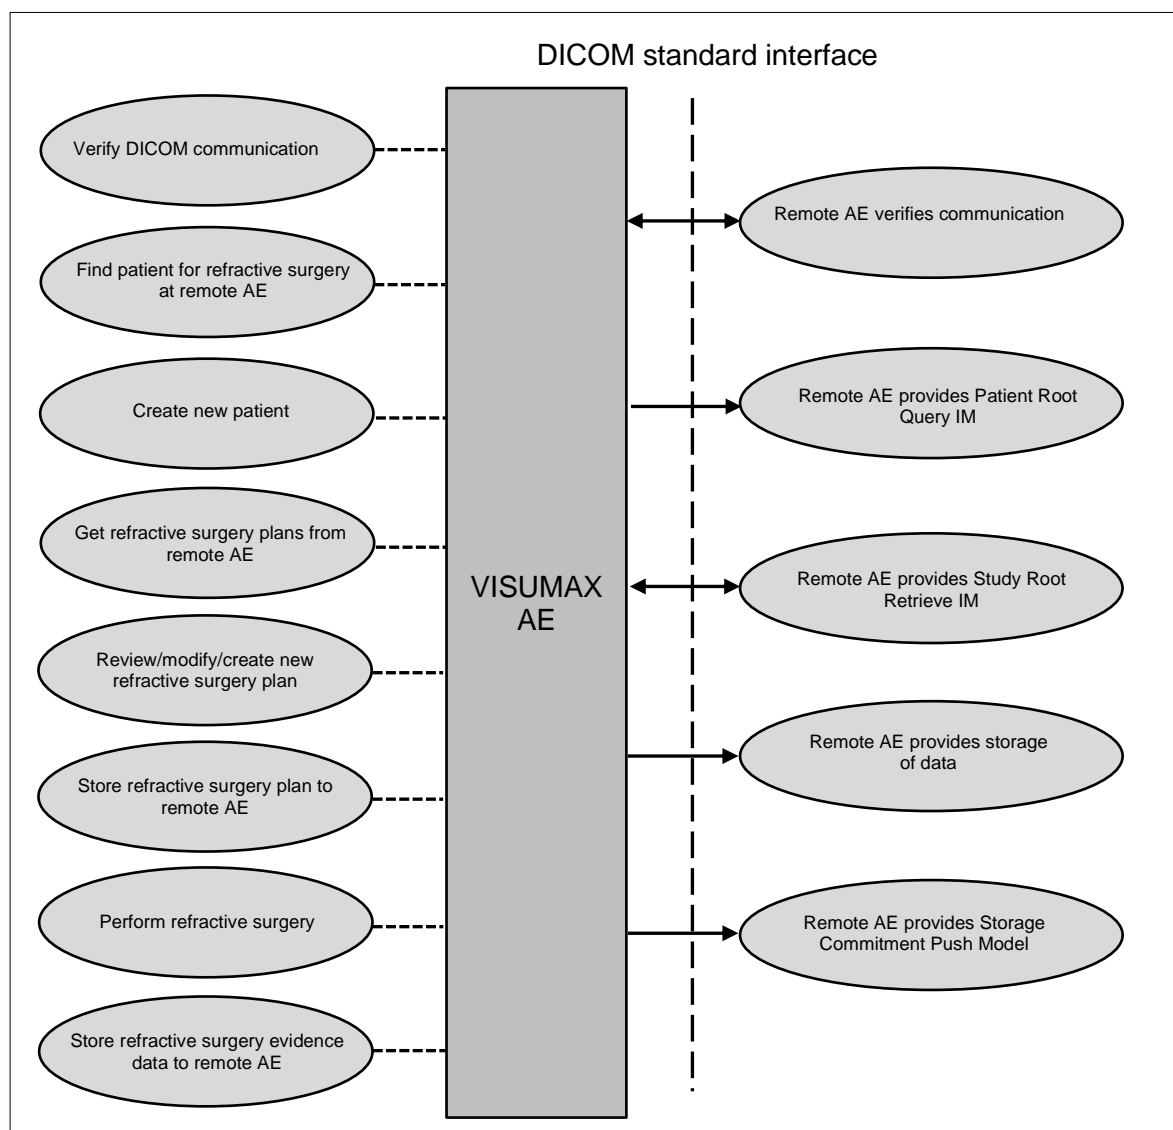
DICOM standard interface

Verify DICOM communication

Find patient for refractive surgery at remote AE

Create new patient

Get refractive surgery plans from remote AE

Review/modify/create new refractive surgery plan

Store refractive surgery plan to remote AE

Perform refractive surgery

Store refractive surgery evidence data to remote AE

VISUMAX AE

Remote AE verifies communication

Remote AE provides Patient Root Query IM

Remote AE provides Study Root Retrieve IM

Remote AE provides storage of data

Remote AE provides Storage Commitment Push Model